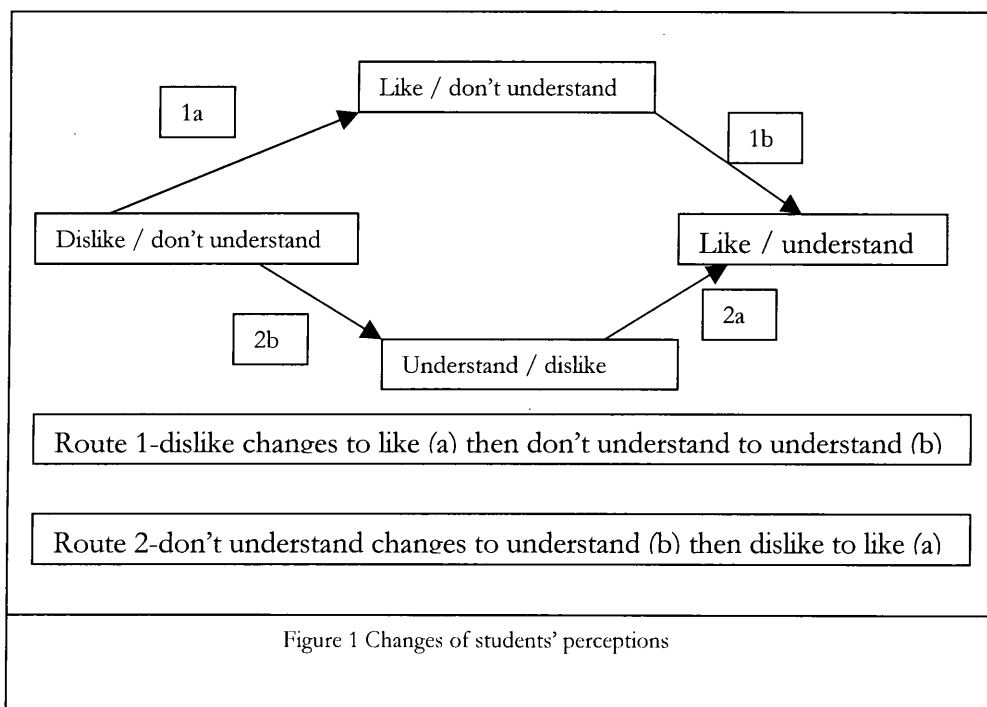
1a

Like / don't understand

1b

Dislike / don't understand

Like / understand

2b

2a

Understand / dislike

Route 1-dislike changes to like (a) then don't understand to understand (b)

Route 2-don't understand changes to understand (b) then dislike to like (a)

Figure 1 Changes of students' perceptions